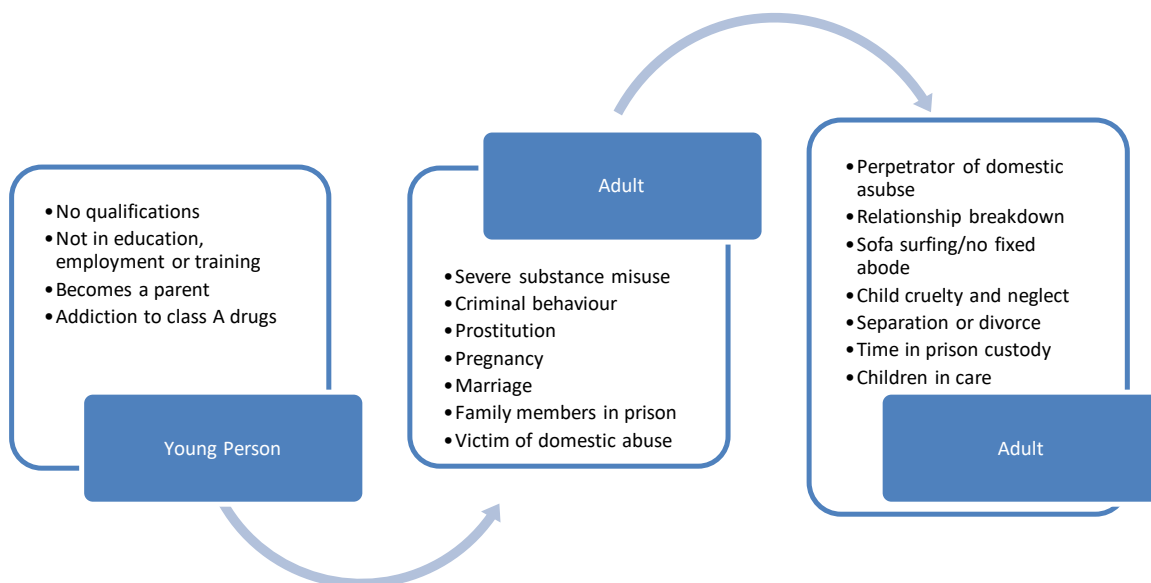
- No qualifications
- Not in education, employment or training
- Becomes a parent
- Addiction to class A drugs

Young Person

Adult

- Severe substance misuse
- Criminal behaviour
- Prostitution
- Pregnancy
- Marriage
- Family members in prison
- Victim of domestic abuse

- Perpetrator of domestic asubse
- Relationship breakdown
- Sofa surfing/no fixed abode
- Child cruelty and neglect
- Separation or divorce
- Time in prison custody
- Children in care

Adult